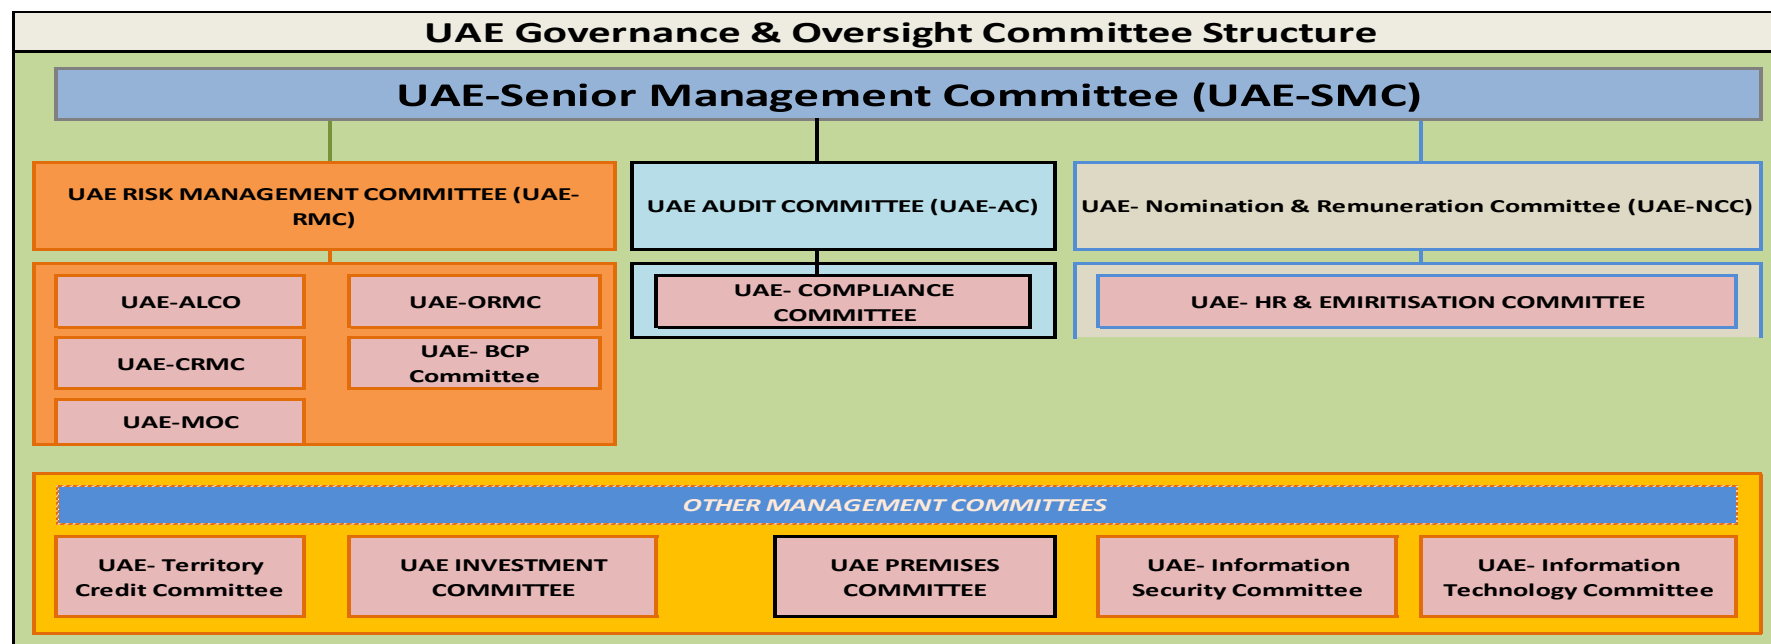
UAE Governance & Oversight Committee Structure

UAE-Senior Management Committee (UAE-SMC)

UAE RISK MANAGEMENT COMMITTEE (UAE-RMC)

UAE AUDIT COMMITTEE (UAE-AC)

UAE- Nomination & Remuneration Committee (UAE-NCC)

UAE-ALCO

UAE-ORMC

UAE-CRMC

UAE- BCP Committee

UAE-MOC

UAE- COMPLIANCE COMMITTEE

UAE- HR & EMIRITISATION COMMITTEE

OTHER MANAGEMENT COMMITTEES

UAE- Territory Credit Committee

UAE INVESTMENT COMMITTEE

UAE PREMISES COMMITTEE

UAE- Information Security Committee

UAE- Information Technology Committee